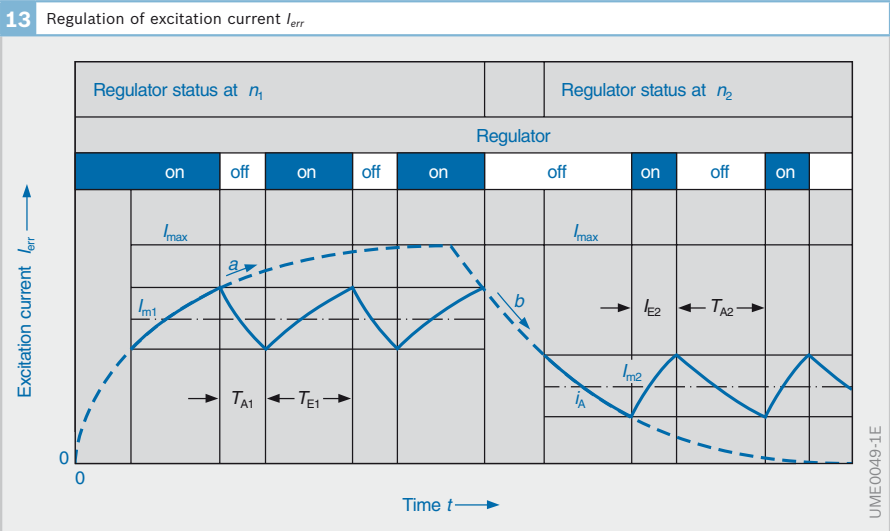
13 Regulation of excitation current $I_{err}$

Regulator status at $n_1$

Regulator status at $n_2$

Regulator

on off on off on off on off on

Excitation current $I_{err}$

$I_{max}$

$a$

$I_{m1}$

$T_{A1}$ $T_{E1}$

$I_{max}$

$b$

$I_{E2}$ $T_{A2}$

$I_{m2}$

$i_A$

0

0

Time $t$

UME0049-1E